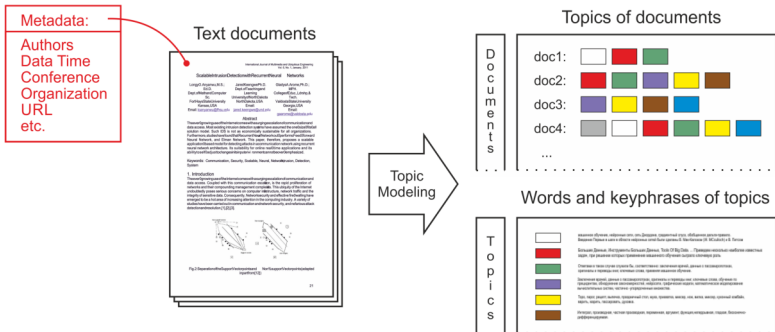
Metadata:

Authors
Data Time
Conference
Organization
URL
etc.

Text documents

ScalableIntrusionDetectionwithRecurrentNeural Networks

Abstract

Keywords: Communication, Security, Scalable, Neural, Network, Intrusion, Detection, System

1. Introduction

Topic Modeling

Topics of documents

Documents

doc1:
doc2:
doc3:
doc4:
...

Words and keyphrases of topics

Topics